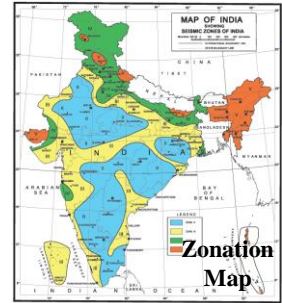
MAP OF INDIA
SHOWING
SEISMIC ZONES OF INDIA

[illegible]

PAKISTAN

CHINA

TIBET

NEPAL

BHUTAN

BANGLADESH

MYANMAR

ARABIAN SEA

BAY OF BENGAL

LEGEND
ZONE II
ZONE III
ZONE IV
ZONE V

INDIAN OCEAN

Zonation Map